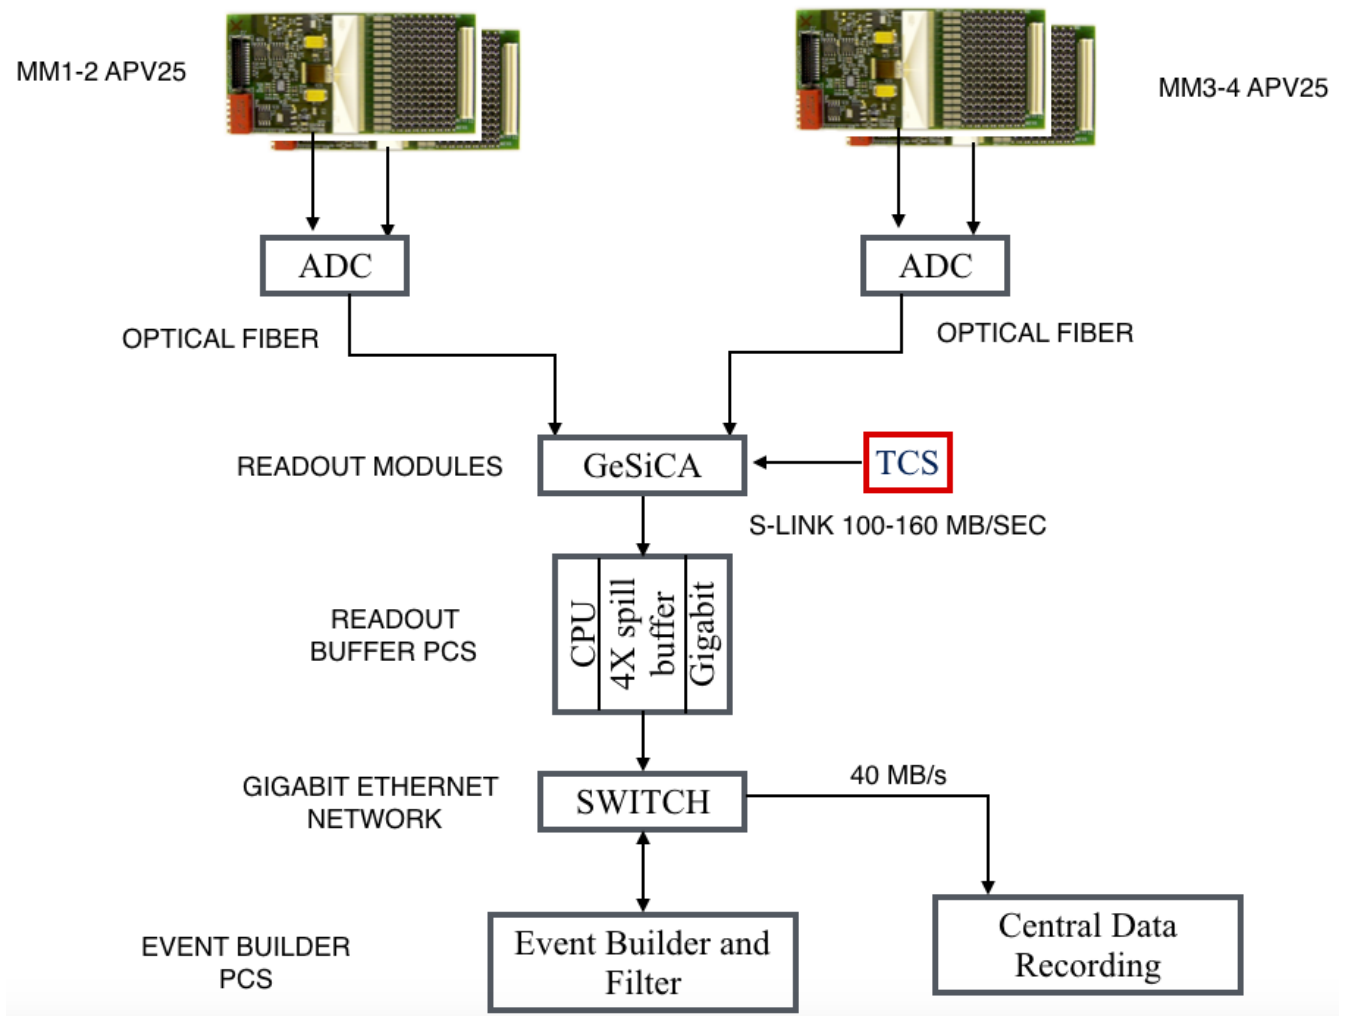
MM1-2 APV25

MM3-4 APV25

ADC

ADC

OPTICAL FIBER

OPTICAL FIBER

READOUT MODULES

GeSiCA

TCS

S-LINK 100-160 MB/SEC

READOUT BUFFER PCS

CPU

4X spill buffer

Gigabit

GIGABIT ETHERNET NETWORK

SWITCH

40 MB/s

EVENT BUILDER PCS

Event Builder and Filter

Central Data Recording